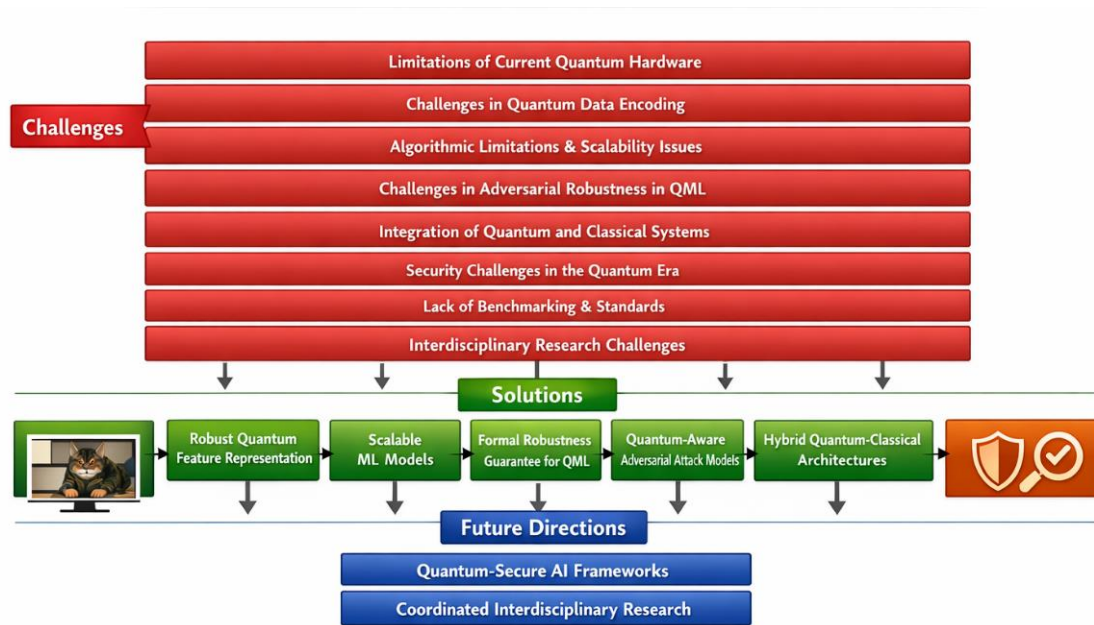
Challenges

Limitations of Current Quantum Hardware

Challenges in Quantum Data Encoding

Algorithmic Limitations & Scalability Issues

Challenges in Adversarial Robustness in QML

Integration of Quantum and Classical Systems

Security Challenges in the Quantum Era

Lack of Benchmarking & Standards

Interdisciplinary Research Challenges

Solutions

Robust Quantum Feature Representation

Scalable ML Models

Formal Robustness Guarantee for QML

Quantum-Aware Adversarial Attack Models

Hybrid Quantum-Classical Architectures

Future Directions

Quantum-Secure AI Frameworks

Coordinated Interdisciplinary Research